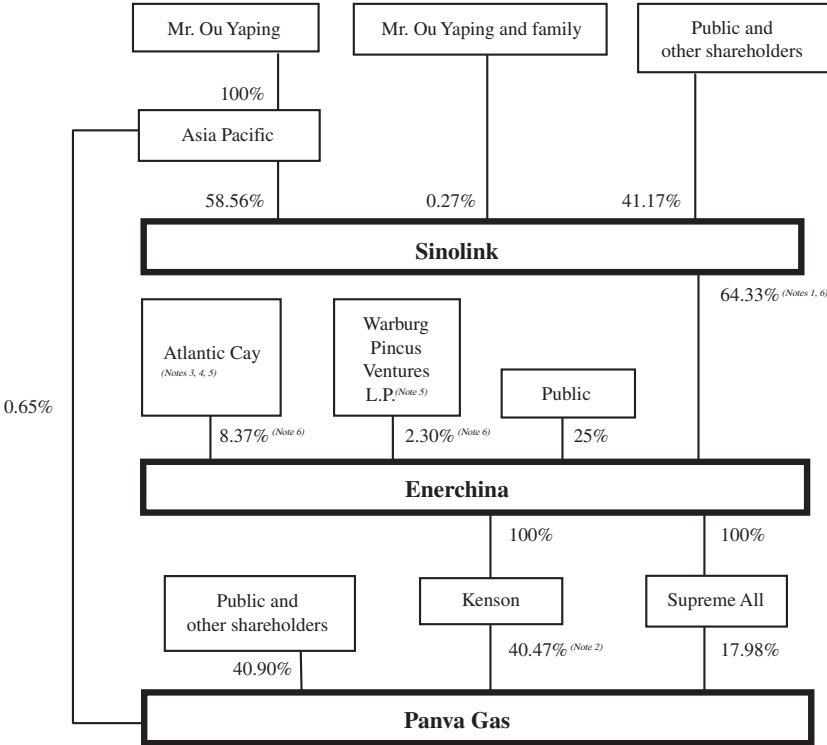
Mr. Ou Yaping

Mr. Ou Yaping and family

Public and other shareholders

100%

Asia Pacific

58.56%

0.27%

41.17%

Sinolink

64.33% (Notes 1, 6)

Atlantic Cay (Notes 3, 4, 5)

Warburg Pincus Ventures L.P. (Note 5)

Public

0.65%

8.37% (Note 6)

2.30% (Note 6)

25%

Enerchina

100%

100%

Public and other shareholders

Kenson

Supreme All

40.90%

40.47% (Note 2)

17.98%

Panva Gas